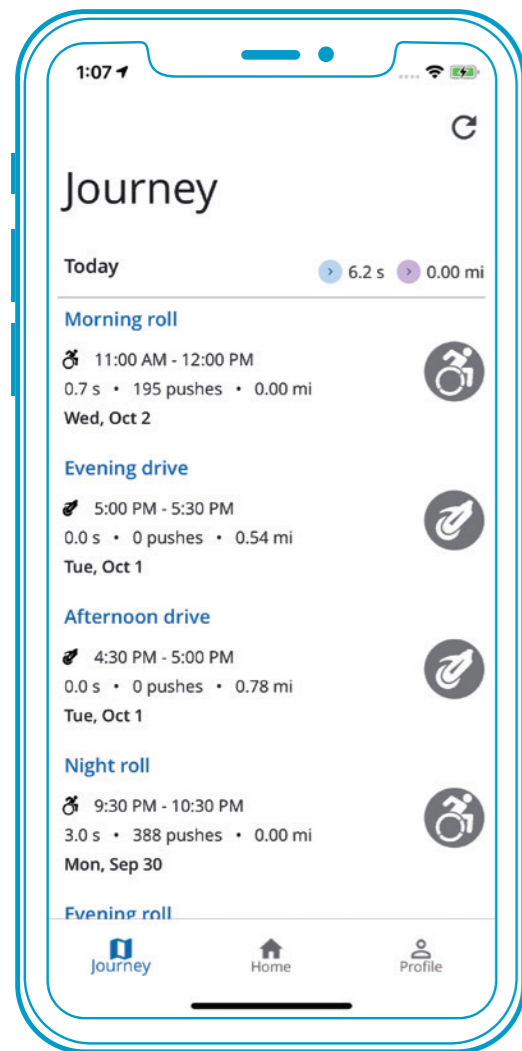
1:07

Journey

Today
6.2 s 0.00 mi

Morning roll
11:00 AM - 12:00 PM
0.7 s • 195 pushes • 0.00 mi
Wed, Oct 2

Evening drive
5:00 PM - 5:30 PM
0.0 s • 0 pushes • 0.54 mi
Tue, Oct 1

Afternoon drive
4:30 PM - 5:00 PM
0.0 s • 0 pushes • 0.78 mi
Tue, Oct 1

Night roll
9:30 PM - 10:30 PM
3.0 s • 388 pushes • 0.00 mi
Mon, Sep 30

Evening roll

Journey
Home
Profile